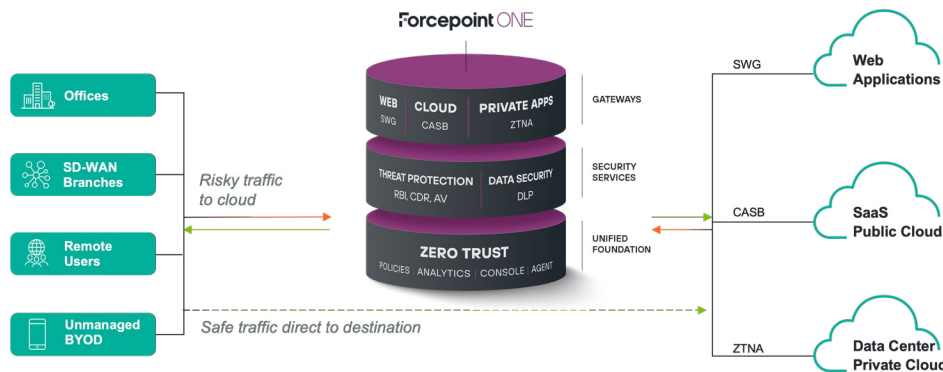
Forcepoint ONE

Offices

SD-WAN Branches

Remote Users

Unmanaged BYOD

Risky traffic to cloud

Safe traffic direct to destination

WEB
SWG

CLOUD
CASB

PRIVATE APPS
ZTNA

GATEWAYS

THREAT PROTECTION
RBI, CDR, AV

DATA SECURITY
DLP

SECURITY SERVICES

ZERO TRUST
POLICIES | ANALYTICS | CONSOLE | AGENT

UNIFIED FOUNDATION

SWG

Web Applications

CASB

SaaS Public Cloud

ZTNA

Data Center Private Cloud